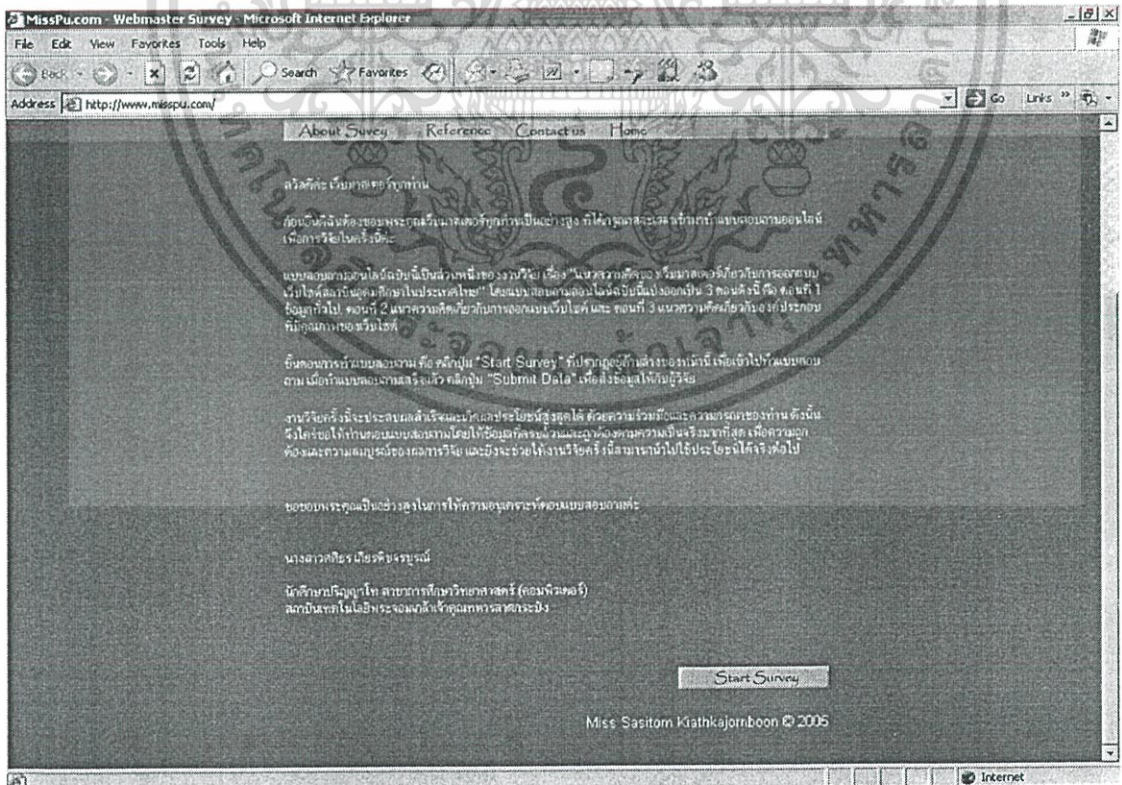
MissPu.com - Webmaster Survey - Microsoft Internet Explorer

File Edit View Favorites Tools Help

Back Search Favorites

Address http://www.misspu.com/ Go Links

About Survey Reference Contact us Home

สวัสดีค่ะ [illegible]

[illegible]

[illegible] "Start Survey" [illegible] "Submit Data" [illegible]

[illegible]

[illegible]

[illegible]

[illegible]

Start Survey

Miss Sasitorn Kiathkajornboon © 2006

Internet